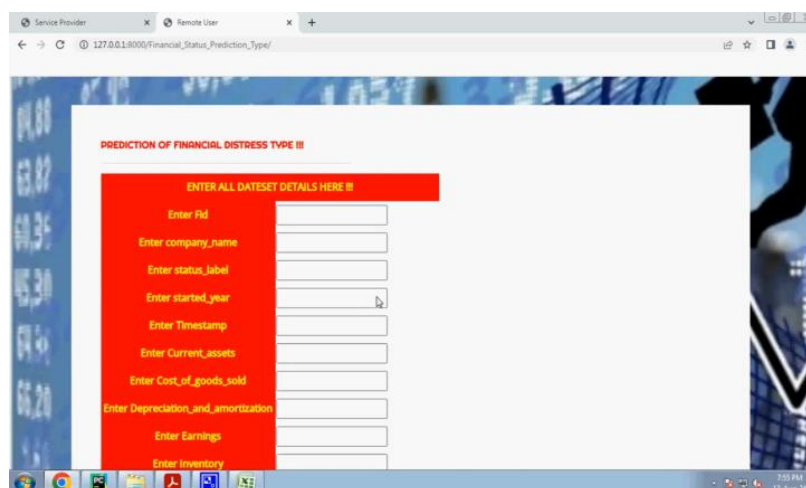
Service Provider

Remote User

127.0.0.1:8000/Financial_Status_Prediction_Type/

PREDICTION OF FINANCIAL DISTRESS TYPE !!!

ENTER ALL DATESET DETAILS HERE !!!

| | |
|---|---|
| Enter Fid | |
| Enter company_name | |
| Enter status_label | |
| Enter started_year | |
| Enter Timestamp | |
| Enter Current_assets | |
| Enter Cost_of_goods_sold | |
| Enter Depreciation_and_amortization | |
| Enter Earnings | |
| Enter Inventory | |

7:55 PM